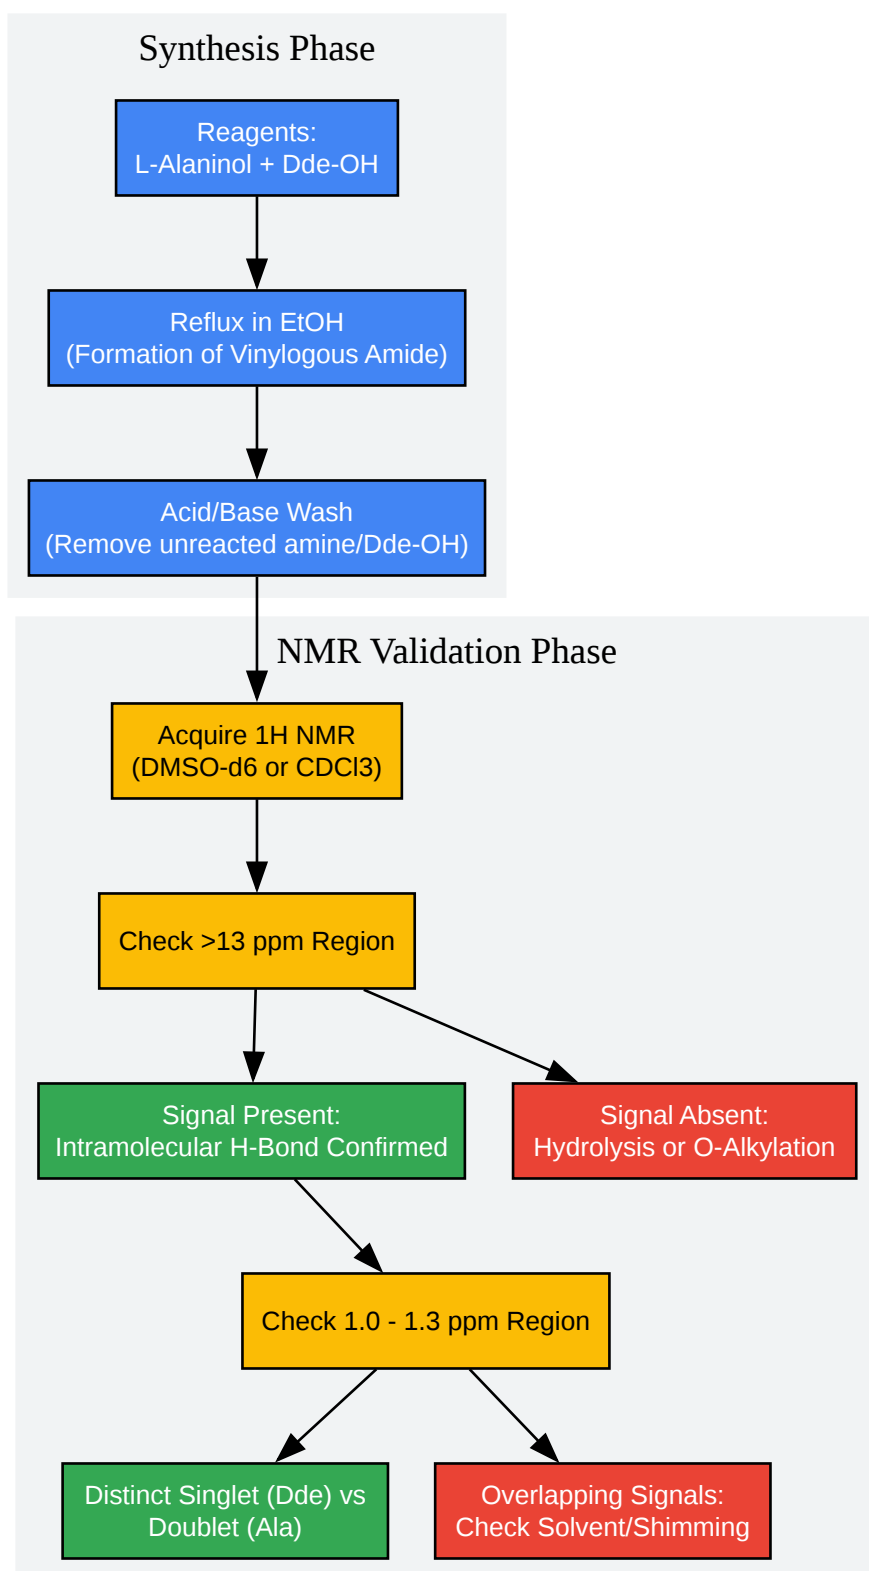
Synthesis Phase

Reagents:
L-Alaninol + Dde-OH

Reflux in EtOH
(Formation of Vinylogous Amide)

Acid/Base Wash
(Remove unreacted amine/Dde-OH)

NMR Validation Phase

Acquire 1H NMR
(DMSO-d6 or CDCl3)

Check >13 ppm Region

Signal Present:
Intramolecular H-Bond Confirmed

Signal Absent:
Hydrolysis or O-Alkylation

Check 1.0 - 1.3 ppm Region

Distinct Singlet (Dde) vs
Doublet (Ala)

Overlapping Signals:
Check Solvent/Shimming